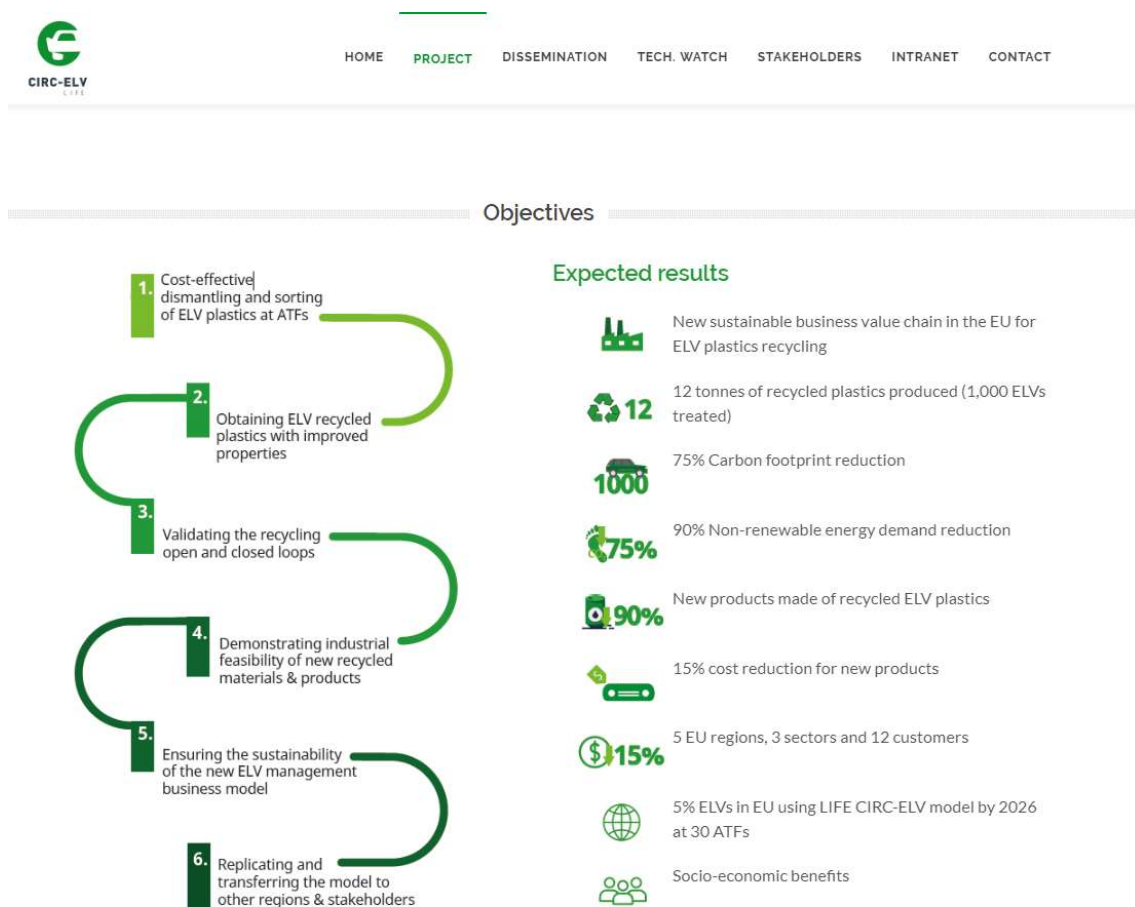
CIRC-ELV
LIFE

HOME PROJECT DISSEMINATION TECH. WATCH STAKEHOLDERS INTRANET CONTACT

Objectives

1. Cost-effective dismantling and sorting of ELV plastics at ATFs

2. Obtaining ELV recycled plastics with improved properties

3. Validating the recycling open and closed loops

4. Demonstrating industrial feasibility of new recycled materials & products

5. Ensuring the sustainability of the new ELV management business model

6. Replicating and transferring the model to other regions & stakeholders

Expected results

New sustainable business value chain in the EU for ELV plastics recycling

12

12 tonnes of recycled plastics produced (1,000 ELVs treated)

1000

75% Carbon footprint reduction

75%

90% Non-renewable energy demand reduction

90%

New products made of recycled ELV plastics

15% cost reduction for new products

15%

5 EU regions, 3 sectors and 12 customers

5% ELVs in EU using LIFE CIRC-ELV model by 2026 at 30 ATFs

Socio-economic benefits